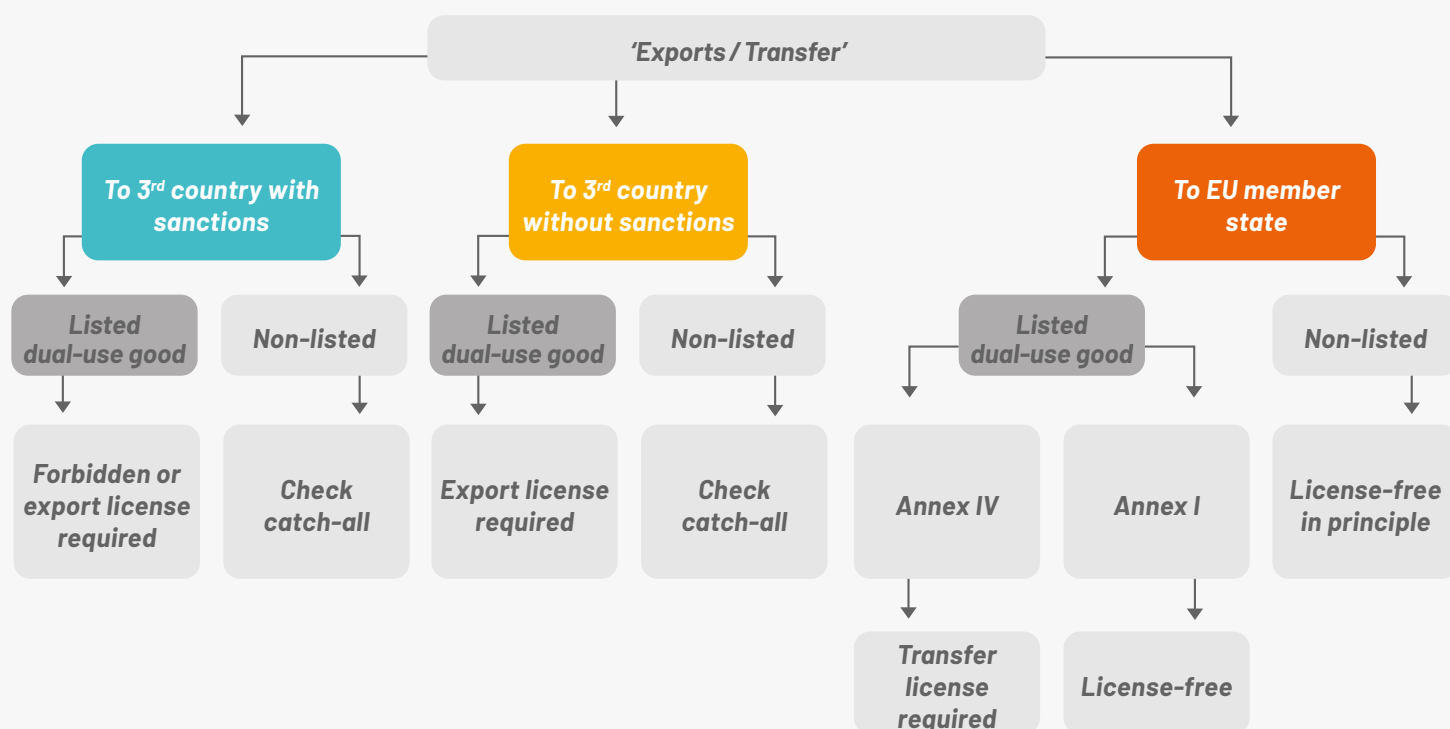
'Exports / Transfer'

To 3$^{rd}$ country with sanctions

To 3$^{rd}$ country without sanctions

To EU member state

Listed dual-use good

Non-listed

Listed dual-use good

Non-listed

Listed dual-use good

Non-listed

Forbidden or export license required

Check catch-all

Export license required

Check catch-all

Annex IV

Annex I

License-free in principle

Transfer license required

License-free